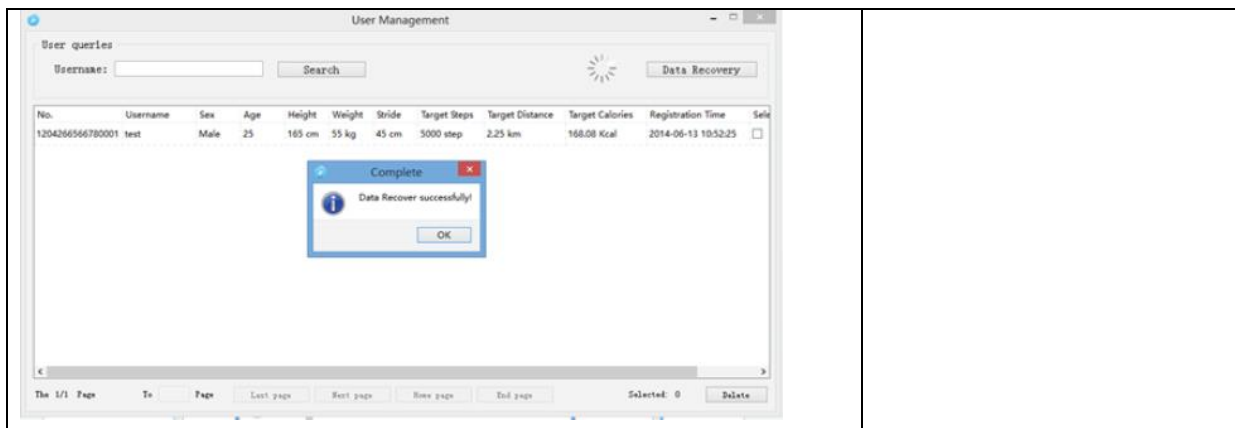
User Management

User queries

Username: Search

Data Recovery

| No. | Username | Sex | Age | Height | Weight | Stride | Target Steps | Target Distance | Target Calories | Registration Time | Sele |
|---|---|---|---|---|---|---|---|---|---|---|---|
| 1204266566780001 | test | Male | 25 | 165 cm | 55 kg | 45 cm | 5000 step | 2.25 km | 168.08 Kcal | 2014-06-13 10:52:25 | ☐ |

Complete

Data Recover successfully!

OK

The 1/1 Page To Page Last page Next page Home page End page Selected: 0 Delete